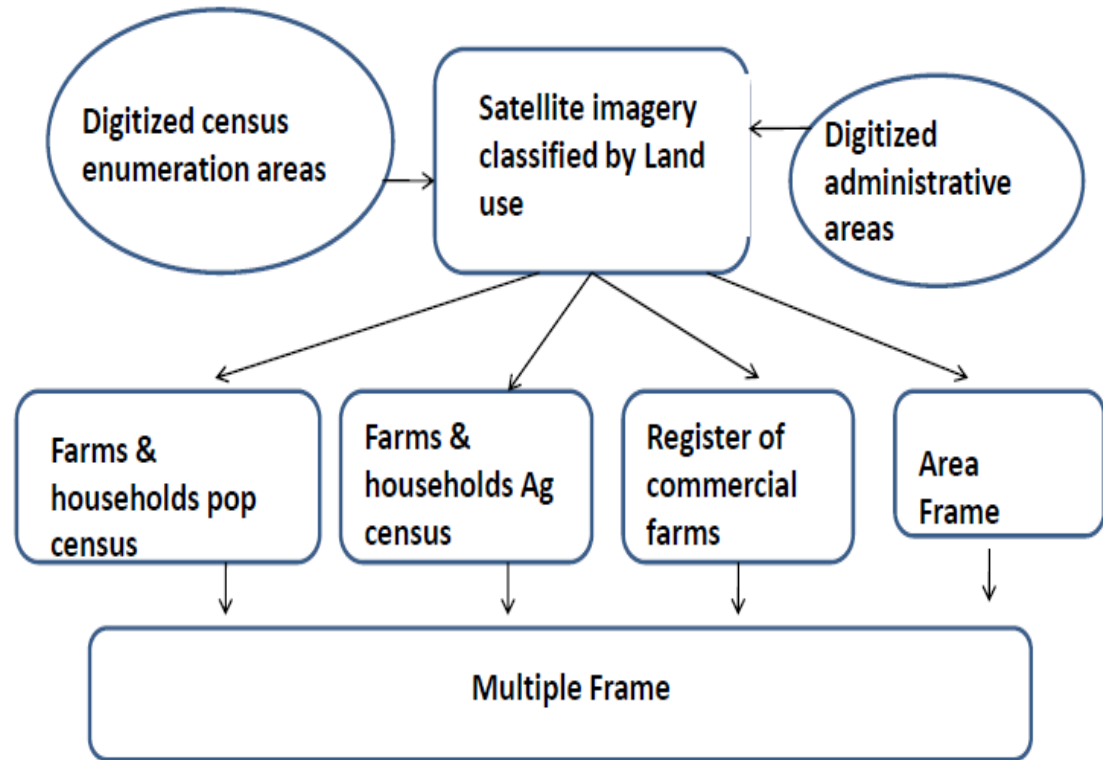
Digitized census enumeration areas

Satellite imagery classified by Land use

Digitized administrative areas

Farms & households pop census

Farms & households Ag census

Register of commercial farms

Area Frame

Multiple Frame